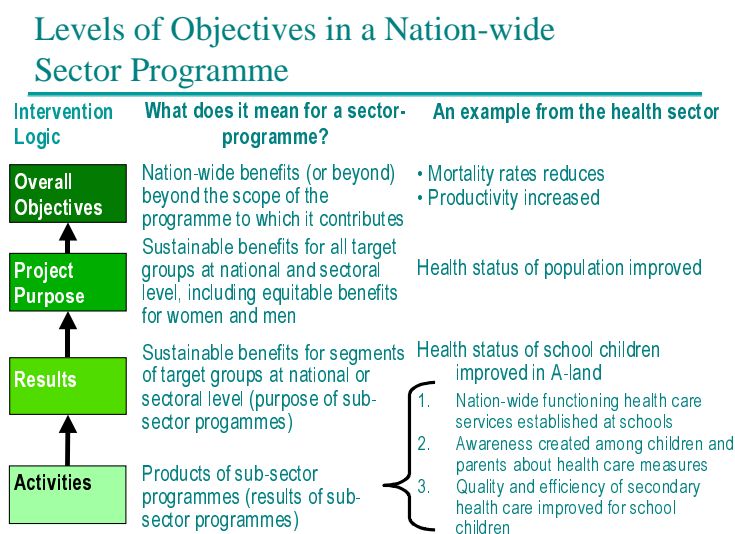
Levels of Objectives in a Nation-wide Sector Programme

| Intervention Logic | What does it mean for a sector-programme? | An example from the health sector |
|---|---|---|
| Overall Objectives | Nation-wide benefits (or beyond) beyond the scope of the programme to which it contributes | • Mortality rates reduces<br>• Productivity increased |
| Project Purpose | Sustainable benefits for all target groups at national and sectoral level, including equitable benefits for women and men | Health status of population improved |
| Results | Sustainable benefits for segments of target groups at national or sectoral level (purpose of sub-sector programmes) | Health status of school children improved in A-land |
| Activities | Products of sub-sector programmes (results of sub-sector programmes) | 1. Nation-wide functioning health care services established at schools<br>2. Awareness created among children and parents about health care measures<br>3. Quality and efficiency of secondary health care improved for school children |